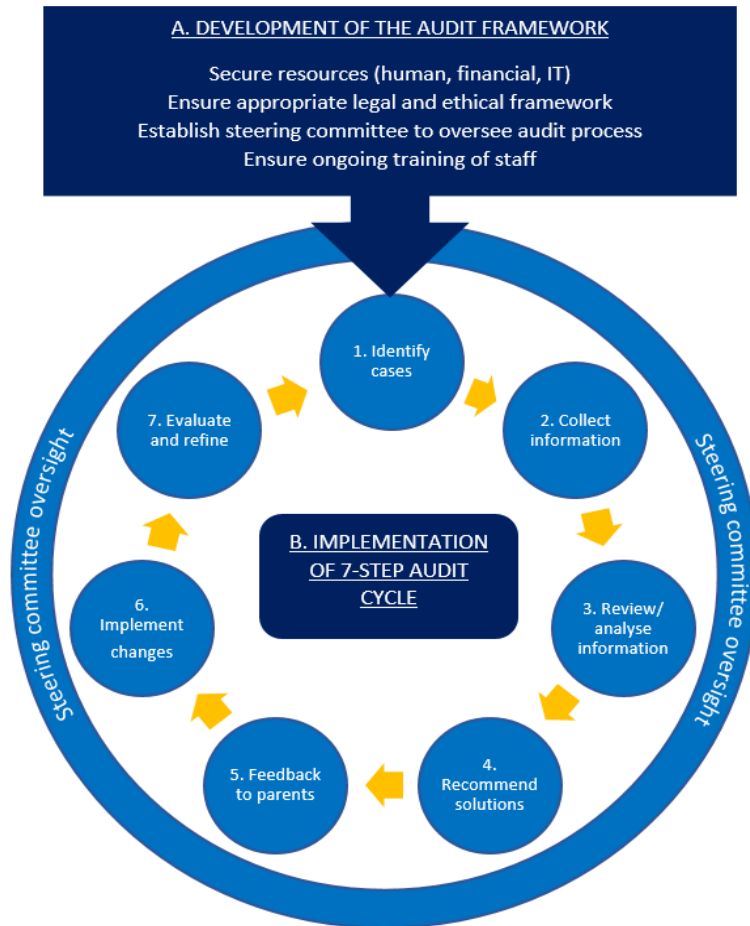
A. DEVELOPMENT OF THE AUDIT FRAMEWORK

Secure resources (human, financial, IT)
Ensure appropriate legal and ethical framework
Establish steering committee to oversee audit process
Ensure ongoing training of staff

1. Identify cases

2. Collect information

3. Review/ analyse information

4. Recommend solutions

5. Feedback to parents

6. Implement changes

7. Evaluate and refine

B. IMPLEMENTATION OF 7-STEP AUDIT CYCLE

Steering committee oversight

Steering committee oversight